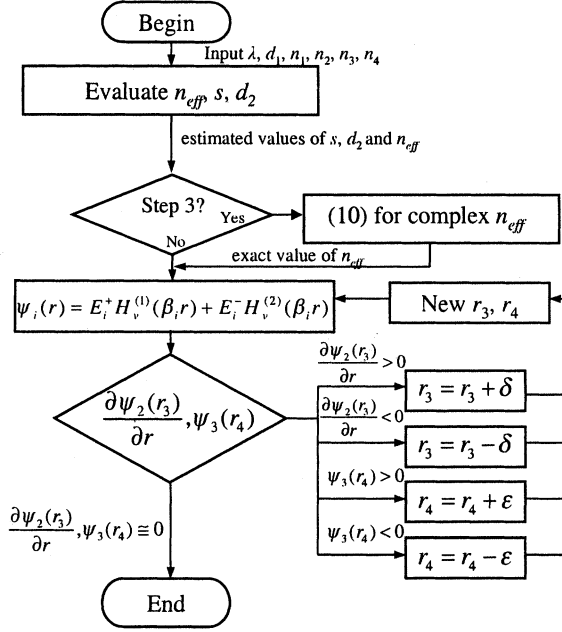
Begin

Input $\lambda$, $d_1$, $n_1$, $n_2$, $n_3$, $n_4$

Evaluate $n_{eff}$, $s$, $d_2$

estimated values of $s$, $d_2$ and $n_{eff}$

Step 3?

Yes

No

(10) for complex $n_{eff}$

exact value of $n_{eff}$

$\psi_i(r) = E_i^+ H_\nu^{(1)}(\beta_i r) + E_i^- H_\nu^{(2)}(\beta_i r)$

New $r_3$, $r_4$

$\frac{\partial \psi_2(r_3)}{\partial r}, \psi_3(r_4)$

$\frac{\partial \psi_2(r_3)}{\partial r} > 0$

$r_3 = r_3 + \delta$

$\frac{\partial \psi_2(r_3)}{\partial r} < 0$

$r_3 = r_3 - \delta$

$\psi_3(r_4) > 0$

$r_4 = r_4 + \varepsilon$

$\psi_3(r_4) < 0$

$r_4 = r_4 - \varepsilon$

$\frac{\partial \psi_2(r_3)}{\partial r}, \psi_3(r_4) \cong 0$

End